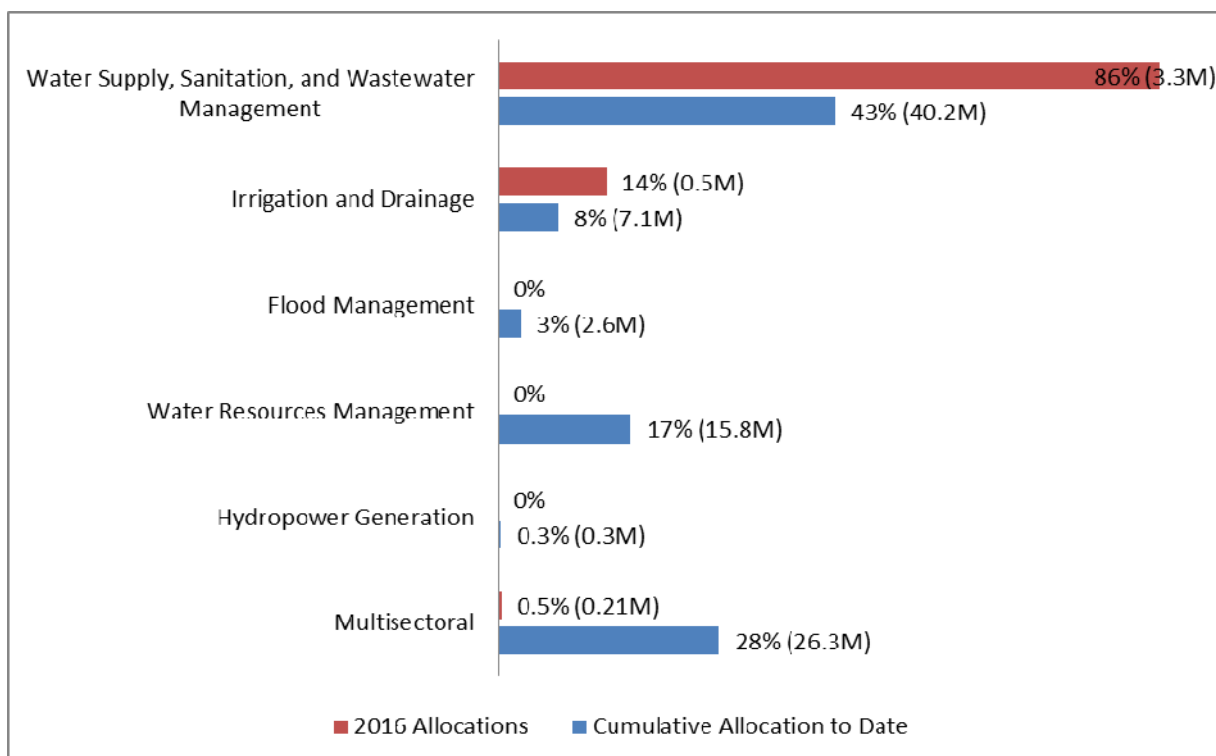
Water Supply, Sanitation, and Wastewater Management
86% (3.3M)
43% (40.2M)

Irrigation and Drainage
14% (0.5M)
8% (7.1M)

Flood Management
0%
3% (2.6M)

Water Resources Management
0%
17% (15.8M)

Hydropower Generation
0%
0.3% (0.3M)

Multisectoral
0.5% (0.21M)
28% (26.3M)

2016 Allocations
Cumulative Allocation to Date